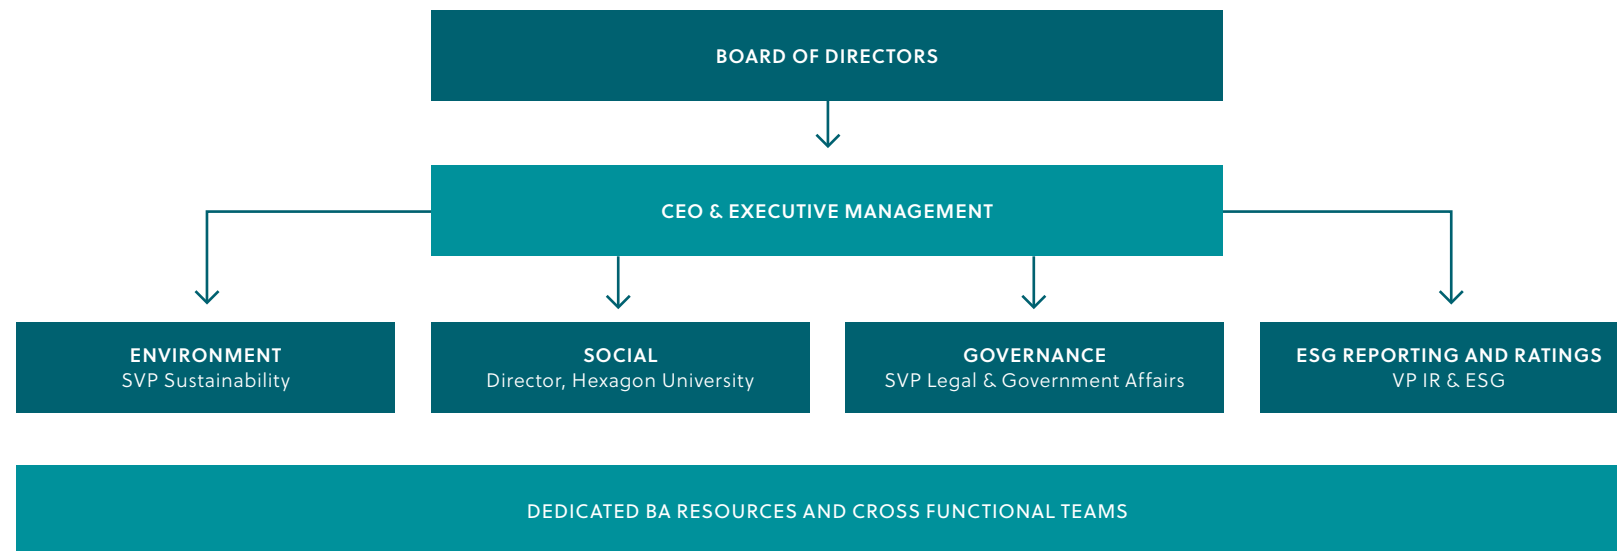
BOARD OF DIRECTORS

CEO & EXECUTIVE MANAGEMENT

ENVIRONMENT
SVP Sustainability

SOCIAL
Director, Hexagon University

GOVERNANCE
SVP Legal & Government Affairs

ESG REPORTING AND RATINGS
VP IR & ESG

DEDICATED BA RESOURCES AND CROSS FUNCTIONAL TEAMS